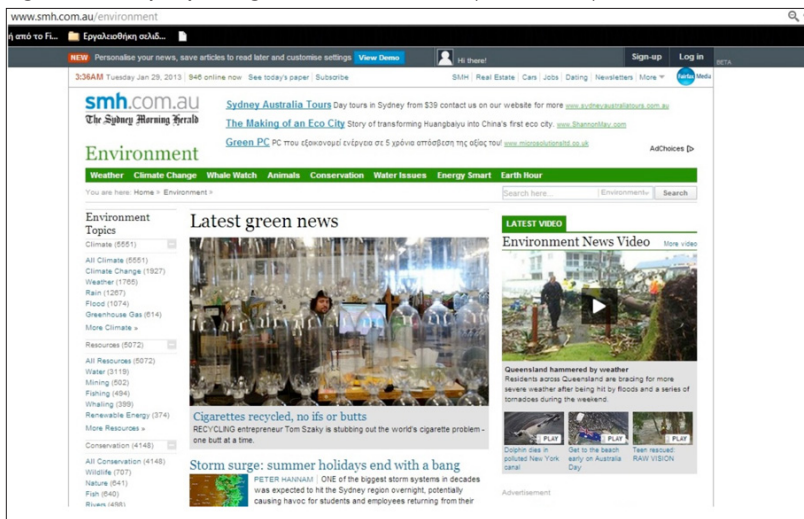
www.smh.com.au/environment

ή από το Fi... Εργαλειοθήκη σελιδ...

NEW Personalise your news, save articles to read later and customise settings View Demo Hi there! Sign-up Log in BETA

3:36AM Tuesday Jan 29, 2013 | 946 online now See today's paper | Subscribe SMH | Real Estate | Cars | Jobs | Dating | Newsletters | More fairfax Media

smh.com.au The Sydney Morning Herald

Sydney Australia Tours Day tours in Sydney from $39 contact us on our website for more www.sydneyaustraliatours.com.au

The Making of an Eco City Story of transforming Huangbaiyu into China's first eco city. www.ShannonMay.com

Green PC PC που εξοικονομεί ενέργεια σε 5 χρόνια απόσβεση της αξίας του! www.microsolutionsltd.co.uk

AdChoices

Environment

Weather Climate Change Whale Watch Animals Conservation Water Issues Energy Smart Earth Hour

You are here: Home » Environment »

Search here... Environment Search

Environment Topics

Climate (5561)
All Climate (5561)
Climate Change (1927)
Weather (1766)
Rain (1267)
Flood (1074)
Greenhouse Gas (614)
More Climate »

Resources (5072)
All Resources (5072)
Water (3119)
Mining (502)
Fishing (494)
Whaling (399)
Renewable Energy (374)
More Resources »

Conservation (4148)
All Conservation (4148)
Wildlife (707)
Nature (641)
Fish (640)
Rivers (498)

Latest green news

Cigarettes recycled, no ifs or butts
RECYCLING entrepreneur Tom Szaky is stubbing out the world's cigarette problem - one butt at a time.

Storm surge: summer holidays end with a bang
PETER HANNAM | ONE of the biggest storm systems in decades was expected to hit the Sydney region overnight, potentially causing havoc for students and employees returning from their

LATEST VIDEO
Environment News Video More video

Queensland hammered by weather
Residents across Queensland are bracing for more severe weather after being hit by floods and a series of tornadoes during the weekend.

PLAY Dolphin dies in polluted New York canal
PLAY Get to the beach early on Australia Day
PLAY Teen rescued: RAW VISION

Advertisement